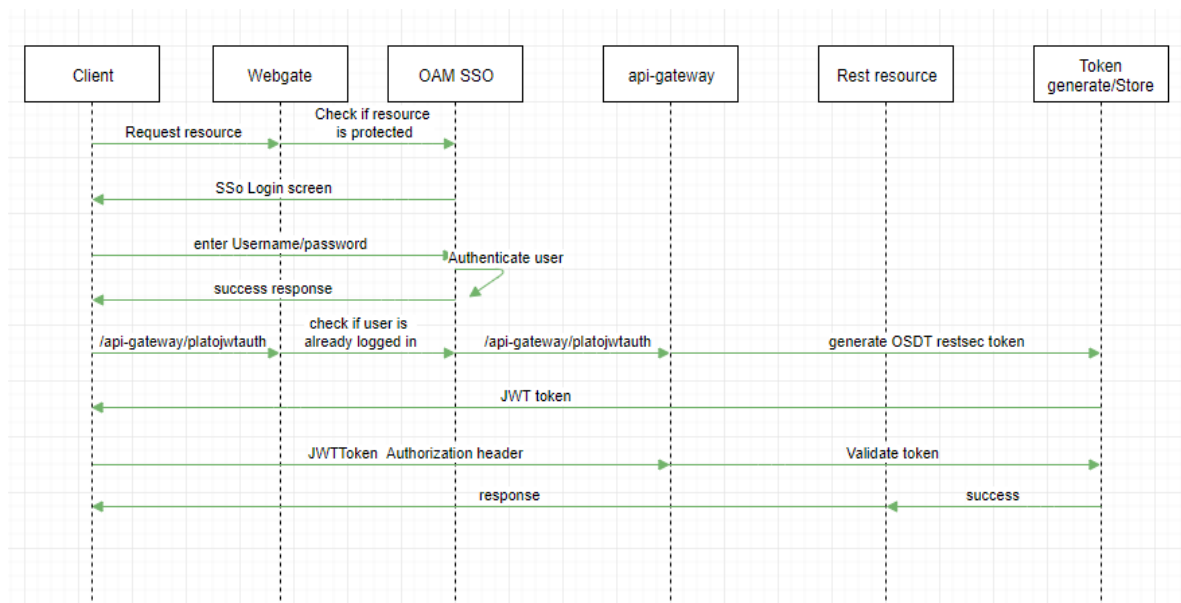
Client

Webgate

OAM SSO

api-gateway

Rest resource

Token generate/Store

Request resource

Check if resource is protected

SSo Login screen

enter Username/password

Authenticate user

success response

/api-gateway/platojwtauth

check if user is already logged in

/api-gateway/platojwtauth

generate OSDT restsec token

JWT token

JWTToken Authorization header

Validate token

response

success